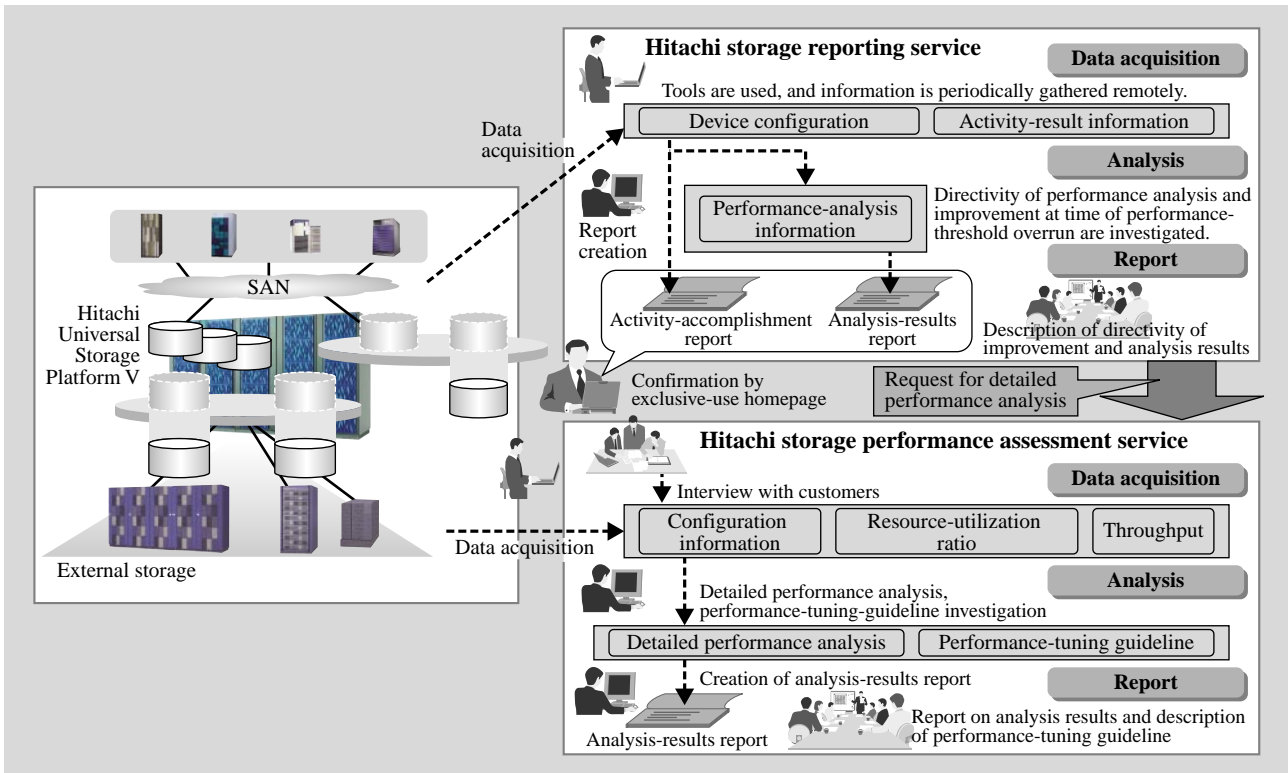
Hitachi storage reporting service

Data acquisition

Tools are used, and information is periodically gathered remotely.

Data acquisition

Device configuration

Activity-result information

Analysis

Performance-analysis information

Directivity of performance analysis and improvement at time of performance-threshold overrun are investigated.

Report creation

Report

SAN

Hitachi Universal Storage Platform V

Activity-accomplishment report

Analysis-results report

Description of directivity of improvement and analysis results

Confirmation by exclusive-use homepage

Request for detailed performance analysis

Hitachi storage performance assessment service

Data acquisition

Interview with customers

Configuration information

Resource-utilization ratio

Throughput

Data acquisition

External storage

Analysis

Detailed performance analysis, performance-tuning-guideline investigation

Detailed performance analysis

Performance-tuning guideline

Creation of analysis-results report

Report

Analysis-results report

Report on analysis results and description of performance-tuning guideline